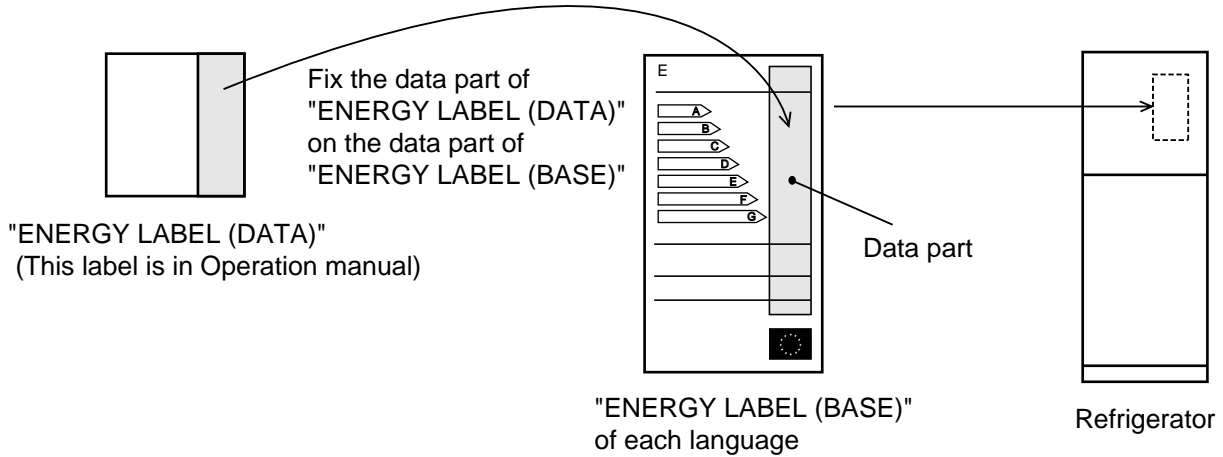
Fix the data part of "ENERGY LABEL (DATA)" on the data part of "ENERGY LABEL (BASE)"

E

A
B
C
D
E
F
G

Data part

"ENERGY LABEL (DATA)"
(This label is in Operation manual)

"ENERGY LABEL (BASE)"
of each language

Refrigerator